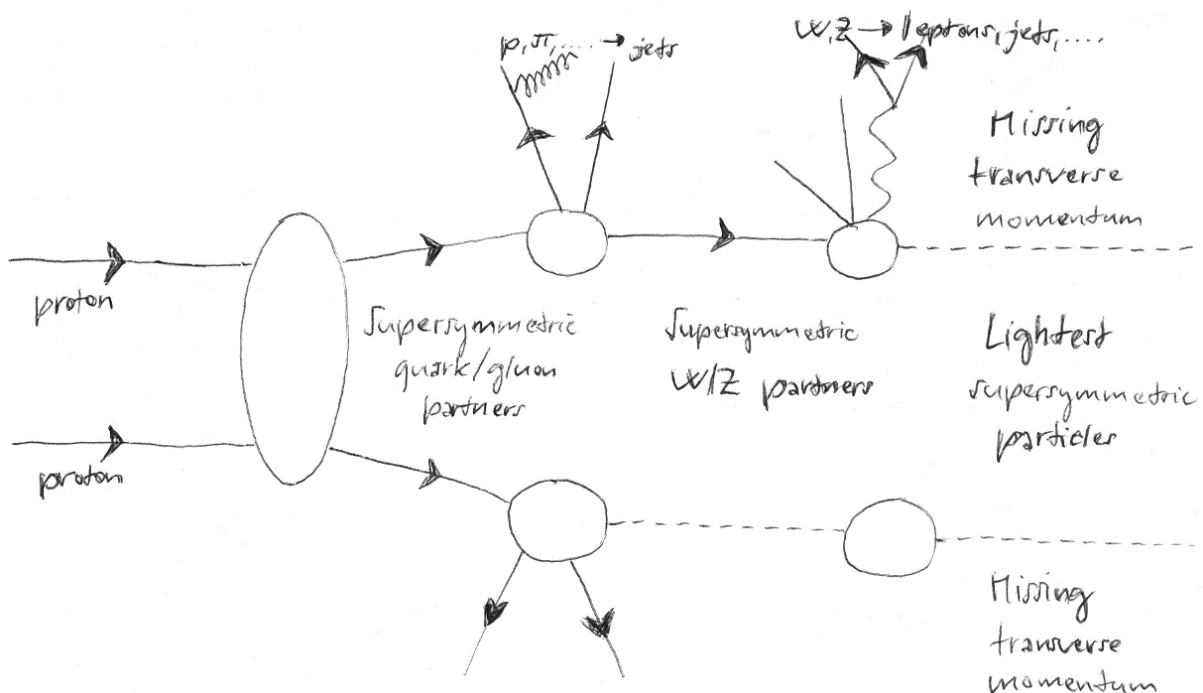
$\rho, \pi, \ldots \rightarrow$ jets

W,Z → leptons, jets, ....

Missing transverse momentum

proton

proton

Supersymmetric quark/gluon partners

Supersymmetric W/Z partners

Lightest supersymmetric particles

Missing transverse momentum